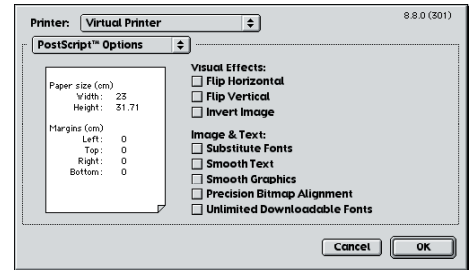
Printer: Virtual Printer

8.8.0 (301)

PostScript™ Options

Paper size (cm)
Width: 23
Height: 31.71

Margins (cm)
Left: 0
Top: 0
Right: 0
Bottom: 0

Visual Effects:
Flip Horizontal
Flip Vertical
Invert Image

Image & Text:
Substitute Fonts
Smooth Text
Smooth Graphics
Precision Bitmap Alignment
Unlimited Downloadable Fonts

Cancel
OK